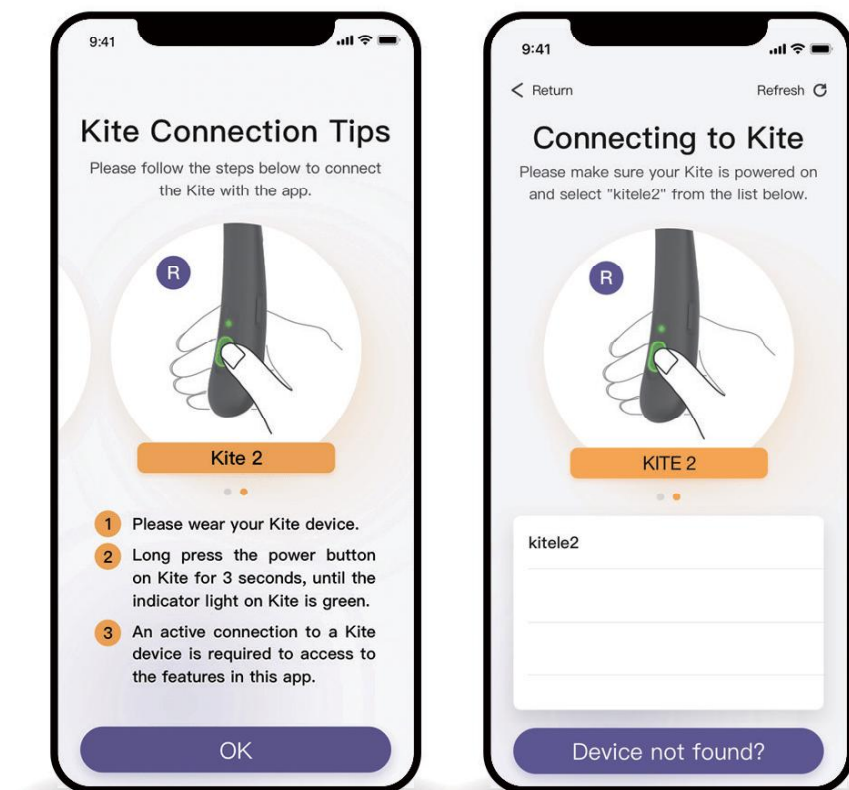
9:41

Kite Connection Tips

Please follow the steps below to connect the Kite with the app.

R

Kite 2

1 Please wear your Kite device.

2 Long press the power button on Kite for 3 seconds, until the indicator light on Kite is green.

3 An active connection to a Kite device is required to access to the features in this app.

OK

9:41

< Return

Refresh

Connecting to Kite

Please make sure your Kite is powered on and select "kitele2" from the list below.

R

KITE 2

kitele2

Device not found?